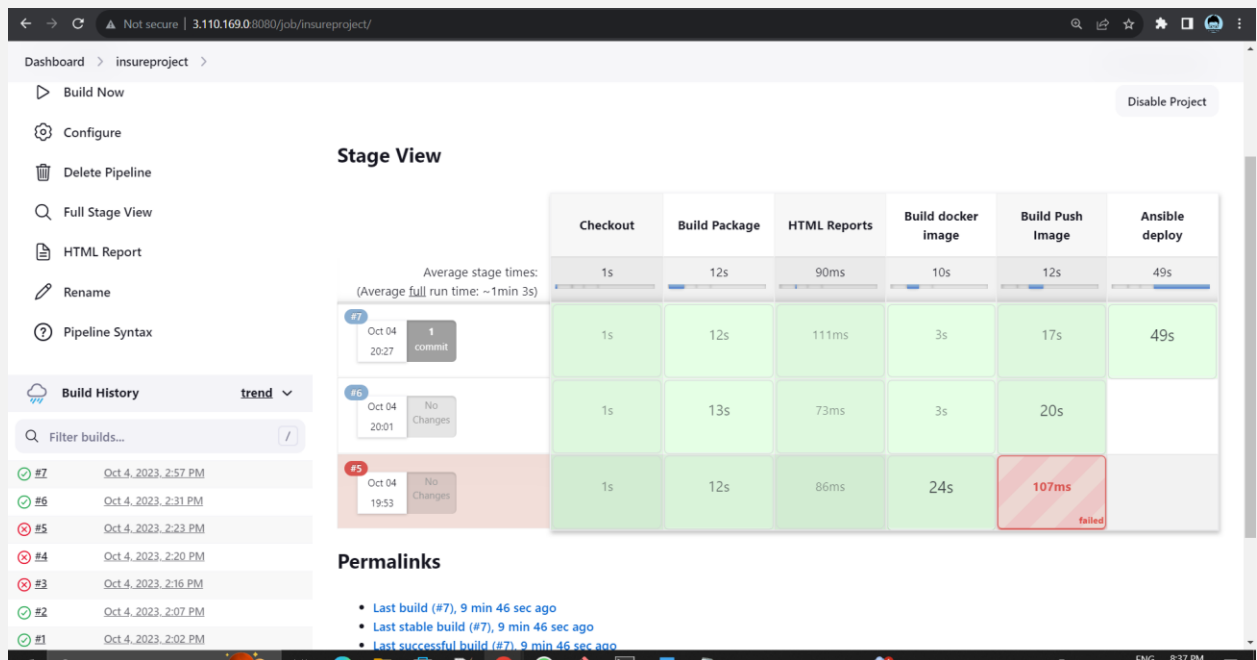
Not secure | 3.110.169.0:8080/job/insureproject/

Dashboard > insureproject >

Build Now
Configure
Delete Pipeline
Full Stage View
HTML Report
Rename
Pipeline Syntax

Build History trend

Filter builds... /

#7 Oct 4, 2023, 2:57 PM
#6 Oct 4, 2023, 2:31 PM
#5 Oct 4, 2023, 2:23 PM
#4 Oct 4, 2023, 2:20 PM
#3 Oct 4, 2023, 2:16 PM
#2 Oct 4, 2023, 2:07 PM
#1 Oct 4, 2023, 2:02 PM

Disable Project

Stage View

| | Checkout | Build Package | HTML Reports | Build docker image | Build Push Image | Ansible deploy |
|---|---|---|---|---|---|---|
| Average stage times: (Average full run time: ~1min 3s) | 1s | 12s | 90ms | 10s | 12s | 49s |
| #7 Oct 04 20:27 1 commit | 1s | 12s | 111ms | 3s | 17s | 49s |
| #6 Oct 04 20:01 No Changes | 1s | 13s | 73ms | 3s | 20s | |
| #5 Oct 04 19:53 No Changes | 1s | 12s | 86ms | 24s | 107ms failed | |

Permalinks

• Last build (#7), 9 min 46 sec ago
• Last stable build (#7), 9 min 46 sec ago
• Last successful build (#7), 9 min 46 sec ago

ENG 8:37 PM